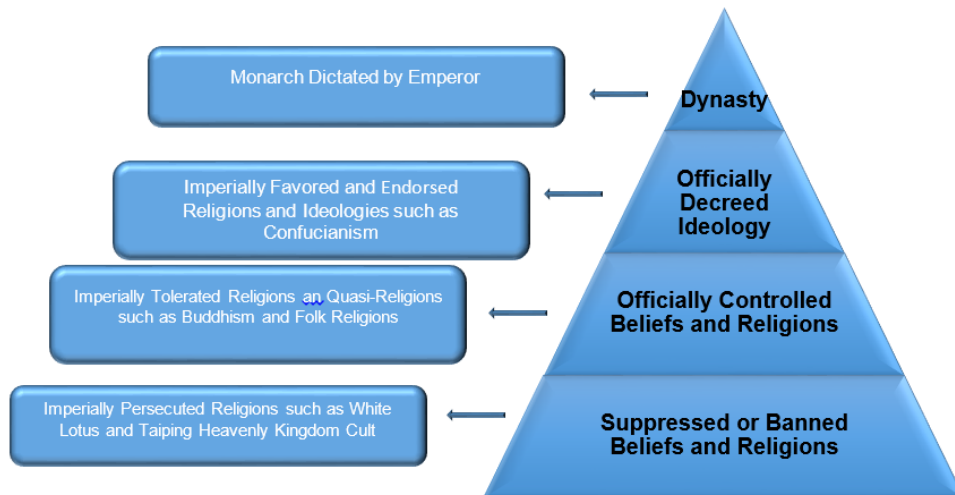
Monarch Dictated by Emperor

Dynasty

Imperially Favored and Endorsed Religions and Ideologies such as Confucianism

Officially Decreed Ideology

Imperially Tolerated Religions an Quasi-Religions such as Buddhism and Folk Religions

Officially Controlled Beliefs and Religions

Imperially Persecuted Religions such as White Lotus and Taiping Heavenly Kingdom Cult

Suppressed or Banned Beliefs and Religions